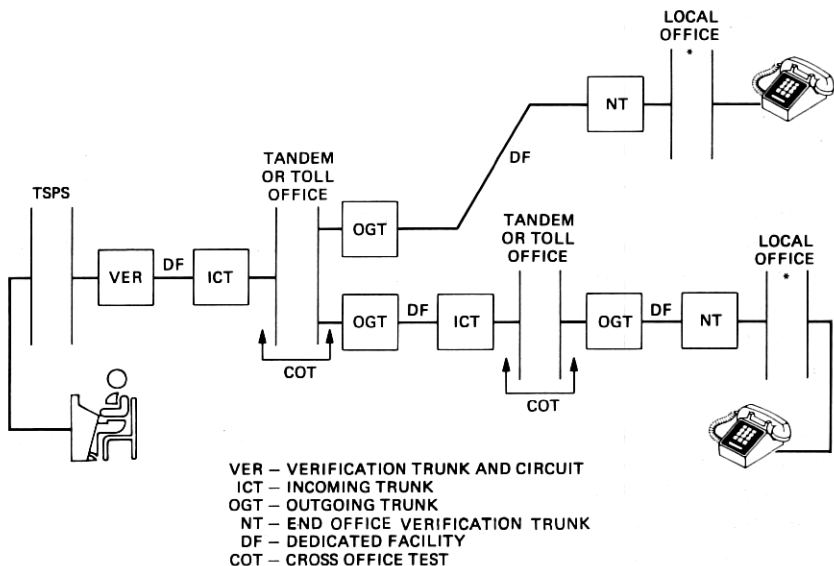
LOCAL OFFICE
*

NT

DF

TANDEM OR TOLL OFFICE

TSPS

OGT

VER

DF

ICT

TANDEM OR TOLL OFFICE

LOCAL OFFICE
*

OGT

DF

ICT

OGT

DF

NT

COT

COT

VER – VERIFICATION TRUNK AND CIRCUIT
ICT – INCOMING TRUNK
OGT – OUTGOING TRUNK
NT – END OFFICE VERIFICATION TRUNK
DF – DEDICATED FACILITY
COT – CROSS OFFICE TEST